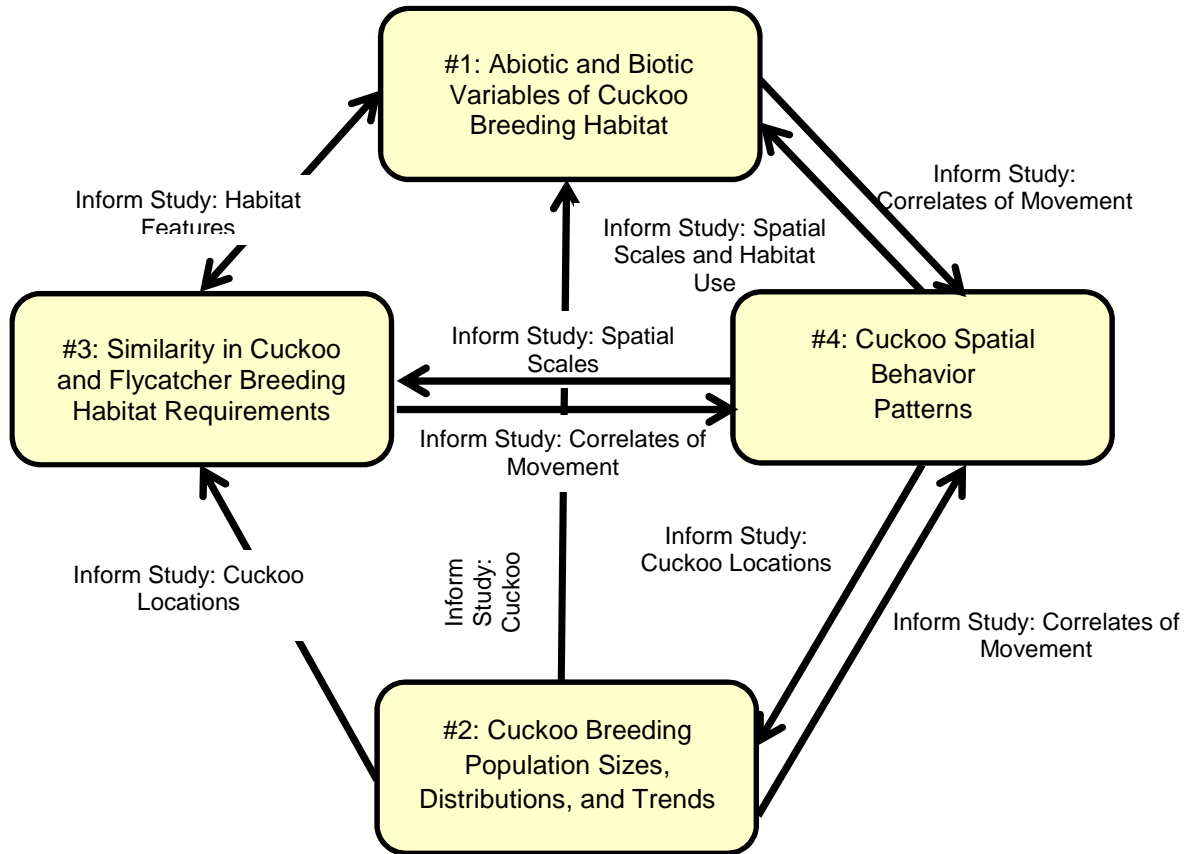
#1: Abiotic and Biotic Variables of Cuckoo Breeding Habitat

Inform Study: Habitat Features

Inform Study: Correlates of Movement

Inform Study: Spatial Scales and Habitat Use

#3: Similarity in Cuckoo and Flycatcher Breeding Habitat Requirements

Inform Study: Spatial Scales

#4: Cuckoo Spatial Behavior Patterns

Inform Study: Correlates of Movement

Inform Study: Cuckoo Locations

Inform Study: Cuckoo

Inform Study: Cuckoo Locations

Inform Study: Correlates of Movement

#2: Cuckoo Breeding Population Sizes, Distributions, and Trends